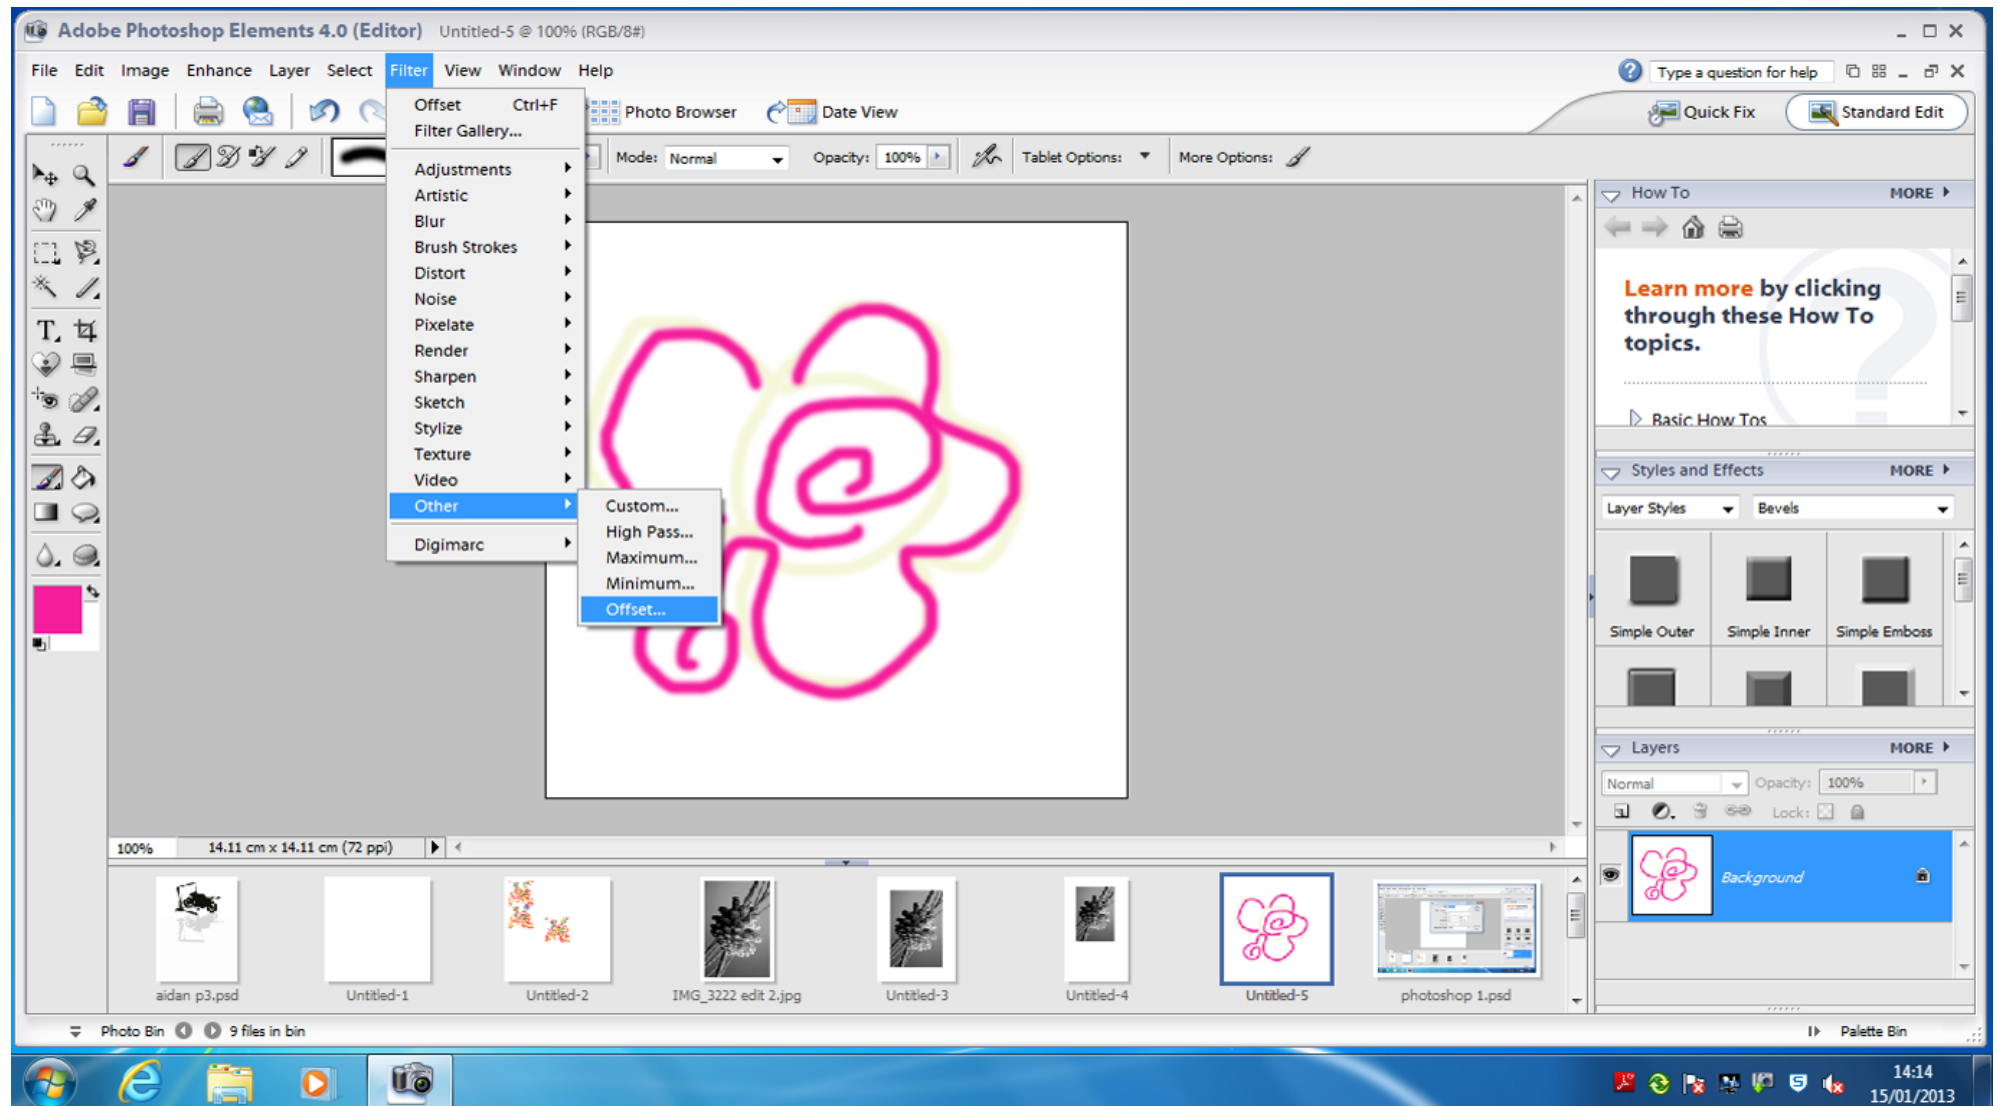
Adobe Photoshop Elements 4.0 (Editor) Untitled-5 @ 100% (RGB/8#)

File Edit Image Enhance Layer Select Filter View Window Help

Type a question for help

Photo Browser Date View Quick Fix Standard Edit

Mode: Normal Opacity: 100% Tablet Options: More Options:

Offset Ctrl+F
Filter Gallery...
Adjustments
Artistic
Blur
Brush Strokes
Distort
Noise
Pixelate
Render
Sharpen
Sketch
Stylize
Texture
Video
Other
Digimarc

Custom...
High Pass...
Maximum...
Minimum...
Offset...

How To MORE

Learn more by clicking through these How To topics.

Basic How Tos

Styles and Effects MORE

Layer Styles Bevels

Simple Outer Simple Inner Simple Emboss

Layers MORE

Normal Opacity: 100%

Lock:

Background

100% 14.11 cm x 14.11 cm (72 ppi)

aidan p3.psd Untitled-1 Untitled-2 IMG_3222 edit 2.jpg Untitled-3 Untitled-4 Untitled-5 photoshop 1.psd

Photo Bin 9 files in bin Palette Bin

14:14
15/01/2013